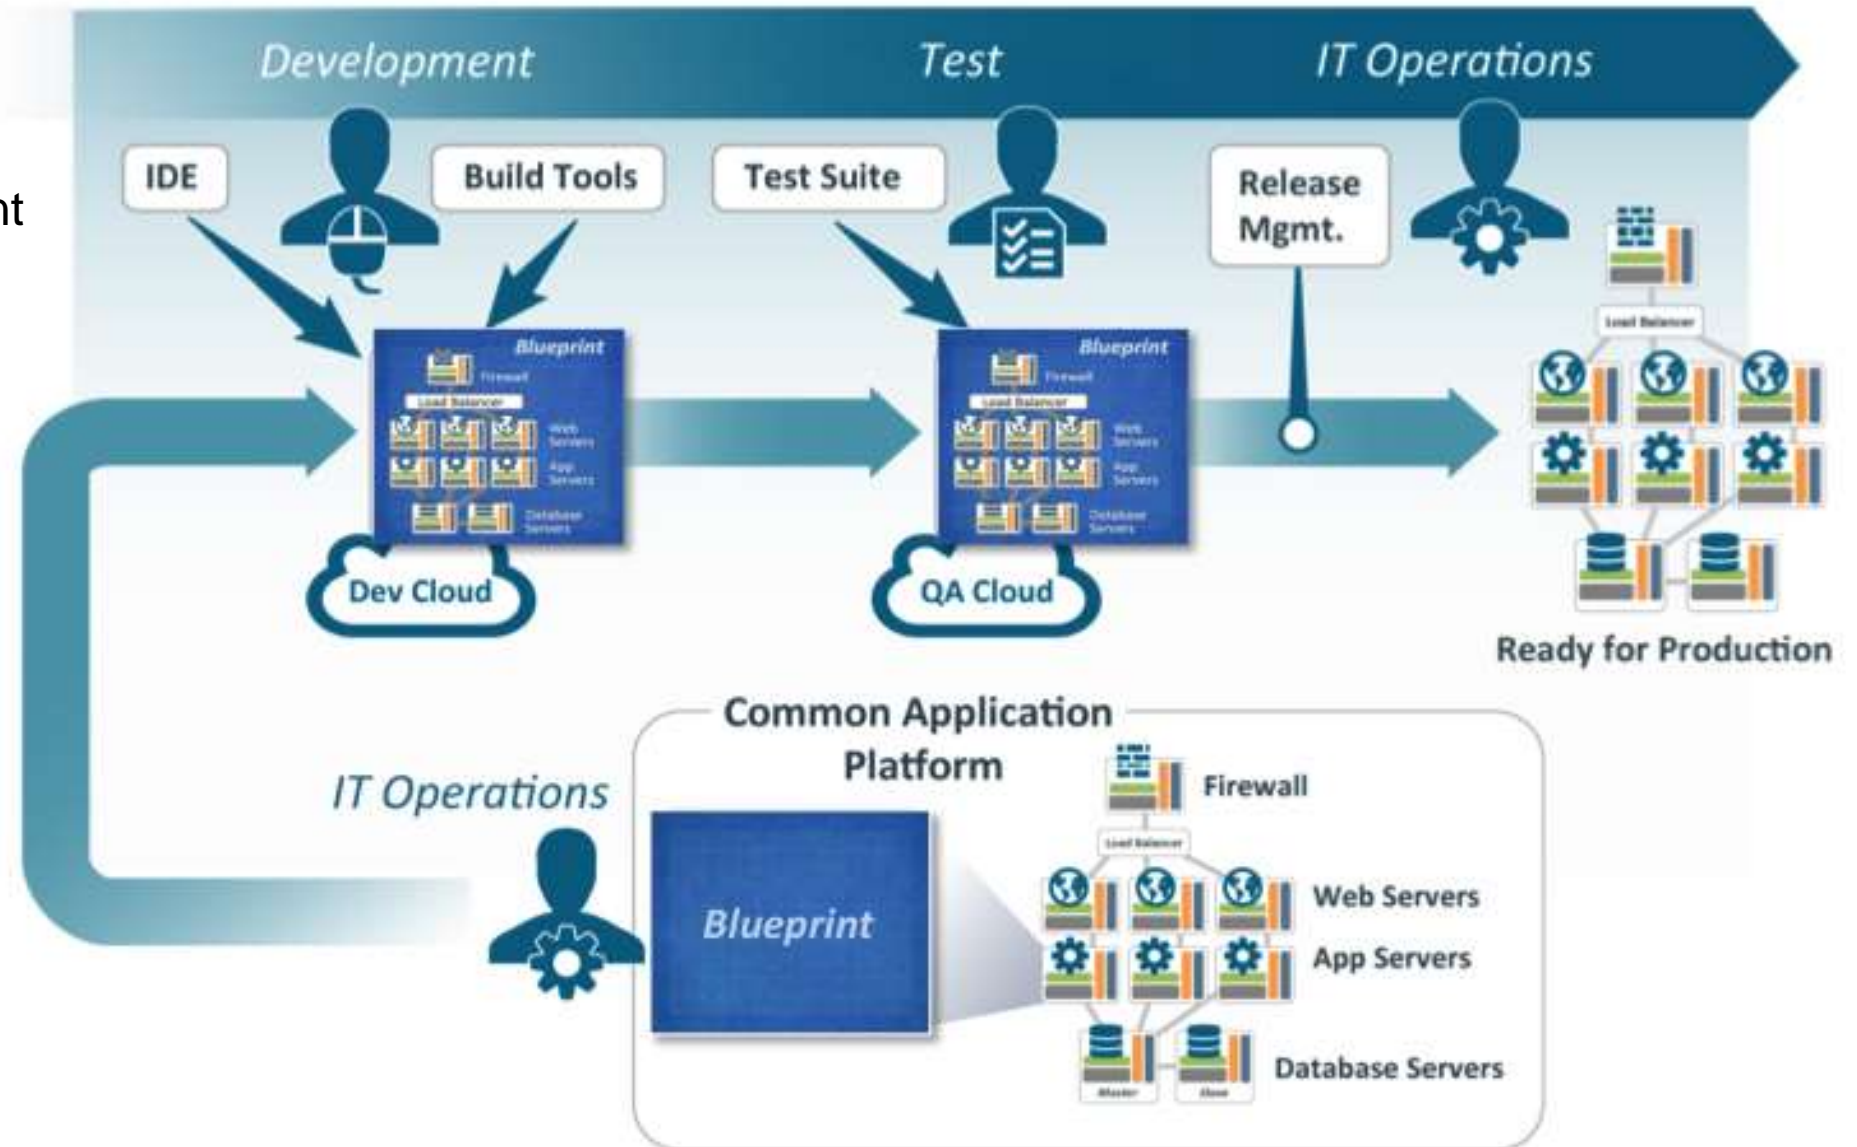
nt

Development Test IT Operations

IDE

Build Tools

Test Suite

Release Mgmt.

Blueprint
Firewall
Load Balancer
Web Servers
App Servers
Database Servers

Dev Cloud

Blueprint
Firewall
Load Balancer
Web Servers
App Servers
Database Servers

QA Cloud

Load Balancer

Ready for Production

IT Operations

Common Application Platform

Blueprint

Firewall

Load Balancer

Web Servers

App Servers

Database Servers

Master

Slave